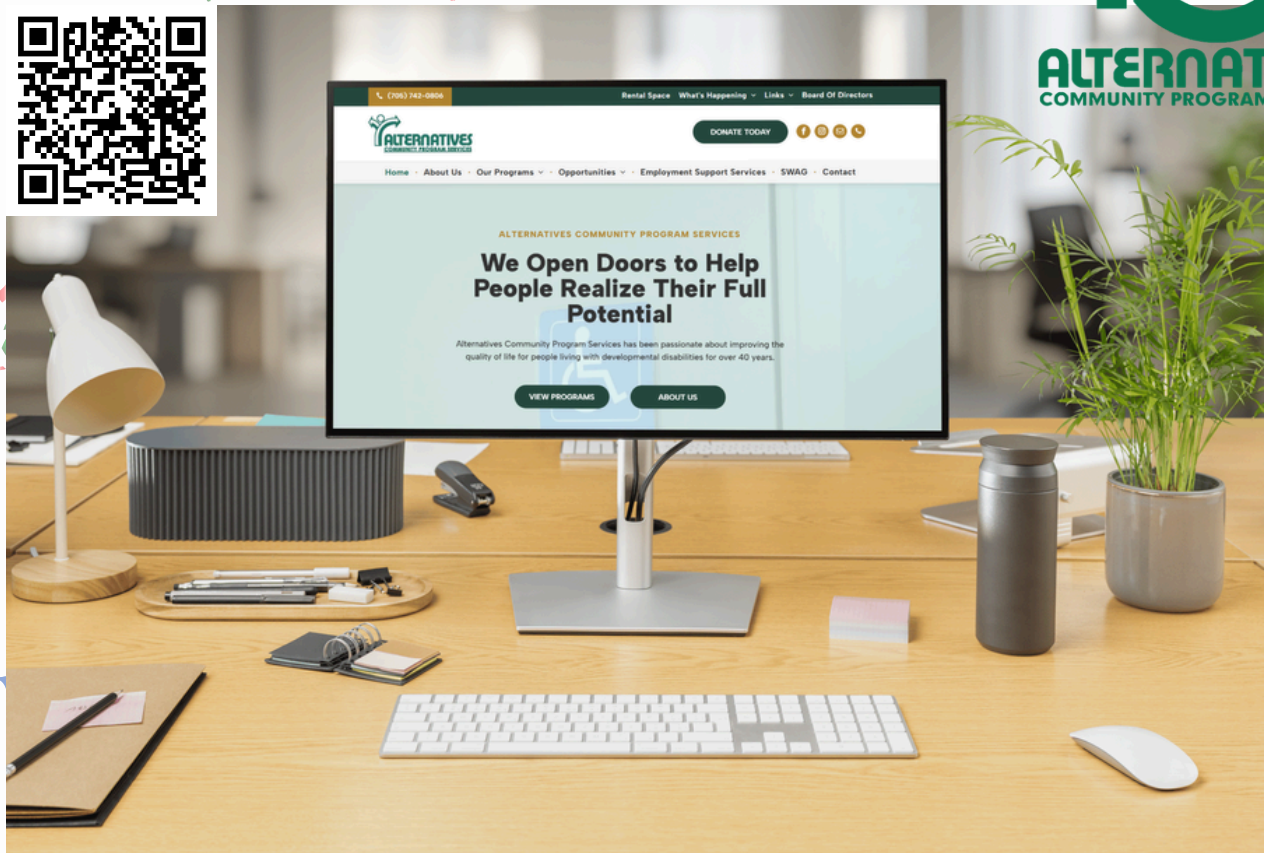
ALTERNAT
COMMUNITY PROGRAM

(705) 742-0806
Rental Space
What's Happening
Links
Board Of Directors

ALTERNATIVES
COMMUNITY PROGRAM SERVICES

DONATE TODAY

Home
About Us
Our Programs
Opportunities
Employment Support Services
SWAG
Contact

ALTERNATIVES COMMUNITY PROGRAM SERVICES

We Open Doors to Help People Realize Their Full Potential

Alternatives Community Program Services has been passionate about improving the quality of life for people living with developmental disabilities for over 40 years.

VIEW PROGRAMS
ABOUT US